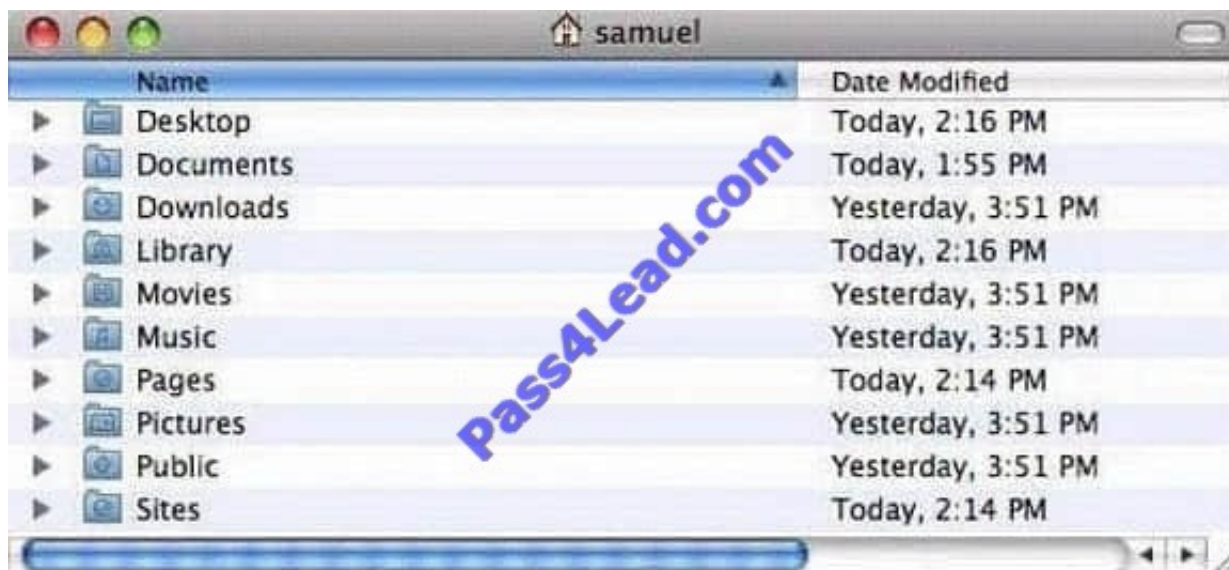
samuel

| Name | Date Modified |
|---|---|
| Desktop | Today, 2:16 PM |
| Documents | Today, 1:55 PM |
| Downloads | Yesterday, 3:51 PM |
| Library | Today, 2:16 PM |
| Movies | Yesterday, 3:51 PM |
| Music | Yesterday, 3:51 PM |
| Pages | Today, 2:14 PM |
| Pictures | Yesterday, 3:51 PM |
| Public | Yesterday, 3:51 PM |
| Sites | Today, 2:14 PM |

pass4Lead.com